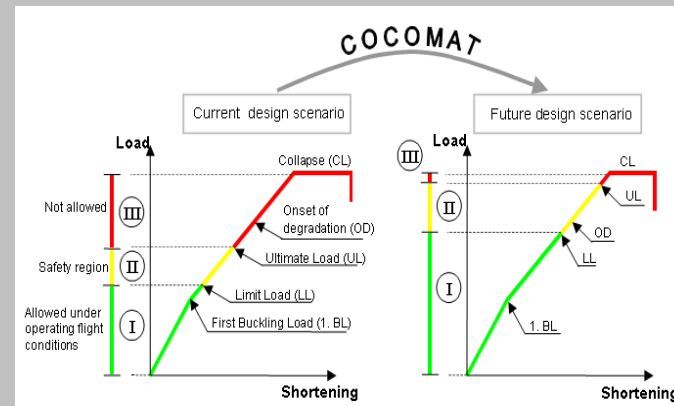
COCOMAT

Current design scenario

Future design scenario

Load

Collapse (CL)

Not allowed

III

Onset of degradation (OD)

Safety region

II

Ultimate Load (UL)

Limit Load (LL)

Allowed under operating flight conditions

I

First Buckling Load (1. BL)

Shortening

Load

III

CL

II

UL

OD

LL

I

1. BL

Shortening